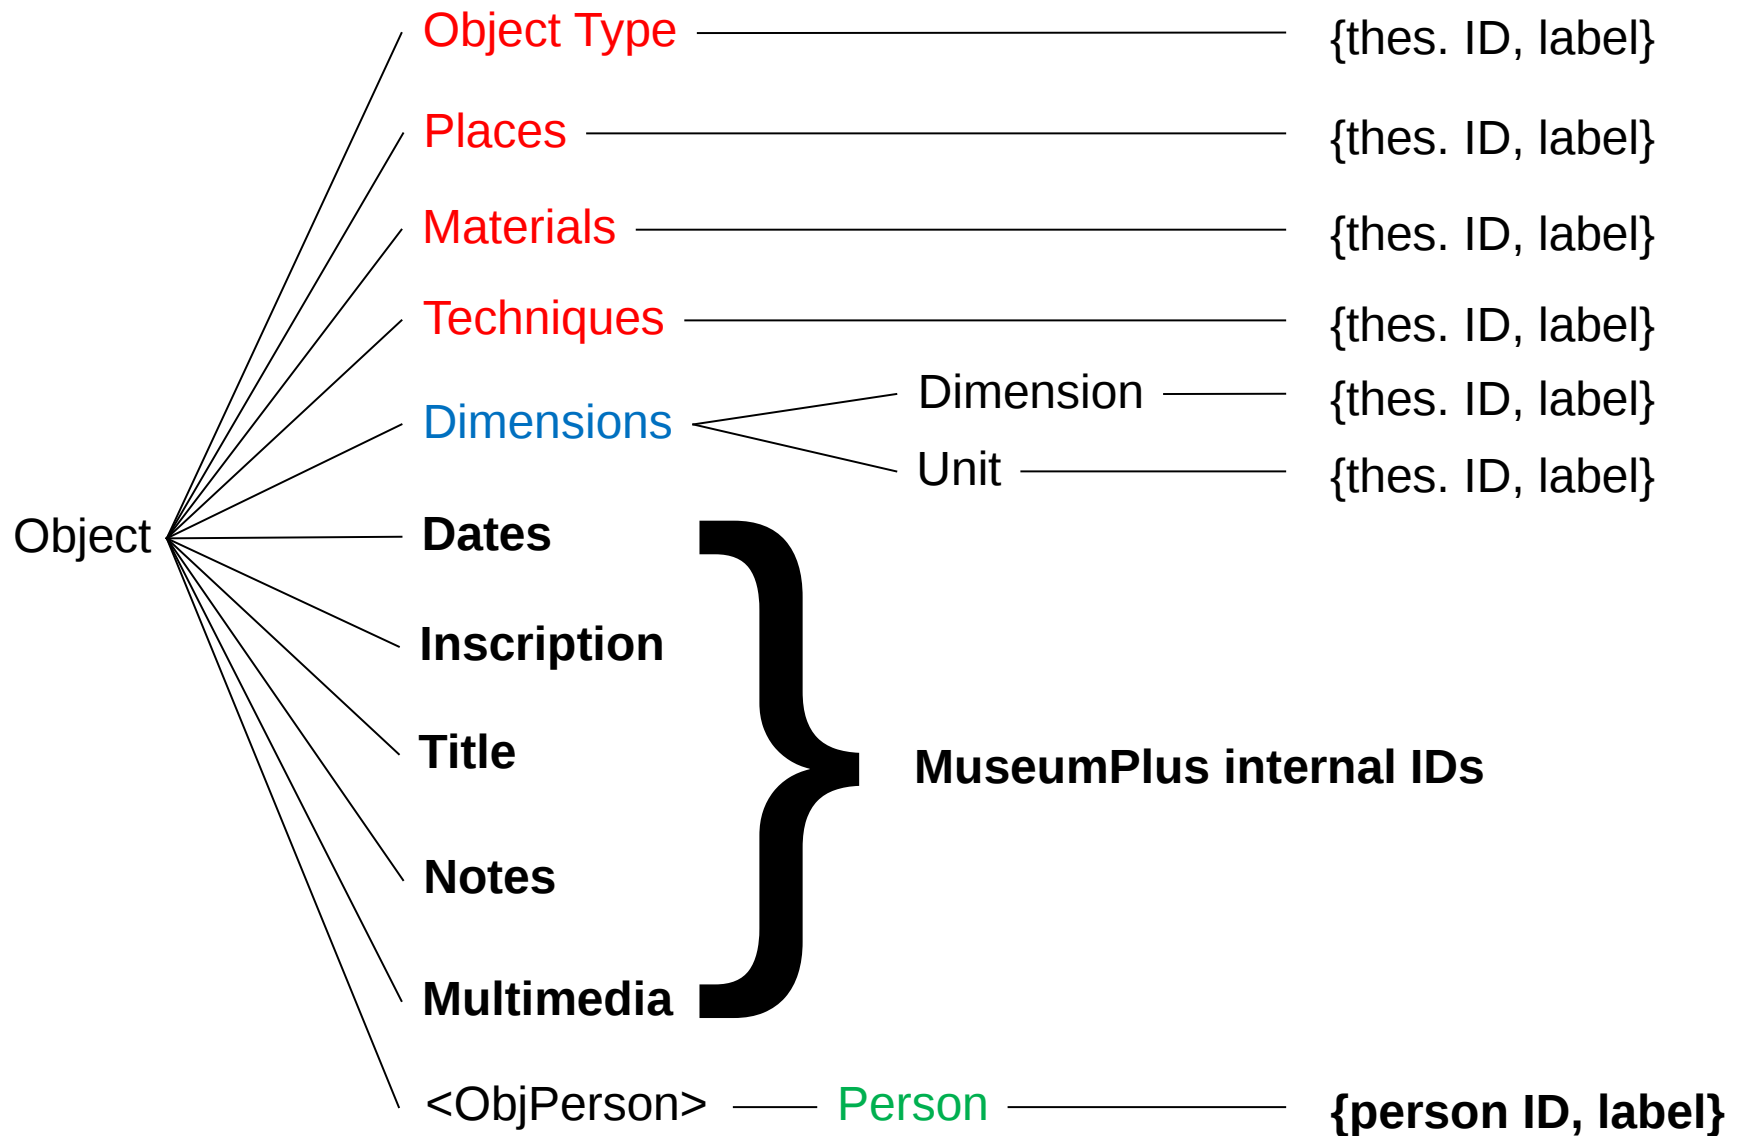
Object

Object Type {thes. ID, label}

Places {thes. ID, label}

Materials {thes. ID, label}

Techniques {thes. ID, label}

Dimensions

Dimension {thes. ID, label}

Unit {thes. ID, label}

Dates

Inscription

Title

Notes

Multimedia

MuseumPlus internal IDs

<ObjPerson> Person {person ID, label}